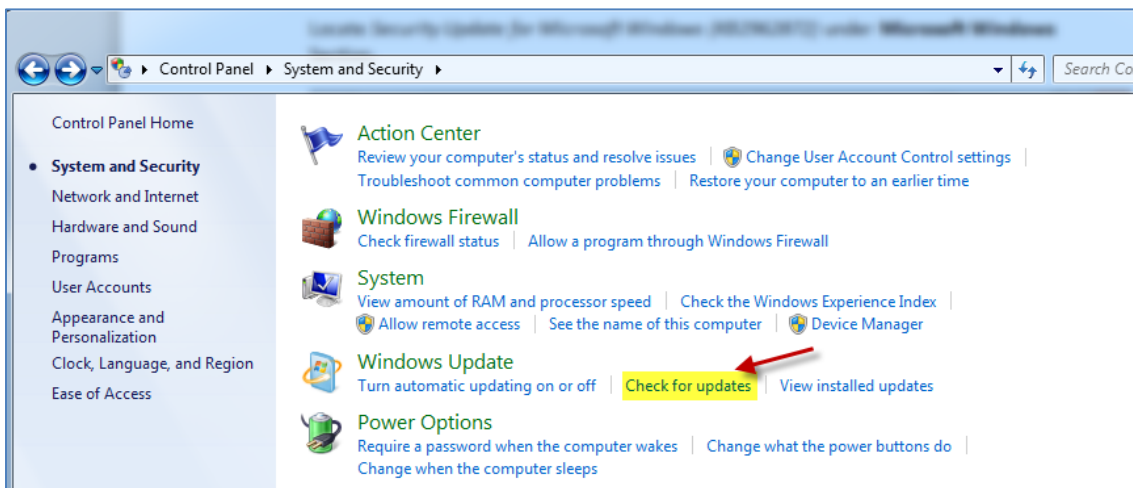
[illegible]

Control Panel ▸ System and Security ▸

Search Co

Control Panel Home

System and Security

Network and Internet

Hardware and Sound

Programs

User Accounts

Appearance and Personalization

Clock, Language, and Region

Ease of Access

Action Center

Review your computer's status and resolve issues | Change User Account Control settings | Troubleshoot common computer problems | Restore your computer to an earlier time

Windows Firewall

Check firewall status | Allow a program through Windows Firewall

System

View amount of RAM and processor speed | Check the Windows Experience Index | Allow remote access | See the name of this computer | Device Manager

Windows Update

Turn automatic updating on or off | Check for updates | View installed updates

Power Options

Require a password when the computer wakes | Change what the power buttons do | Change when the computer sleeps